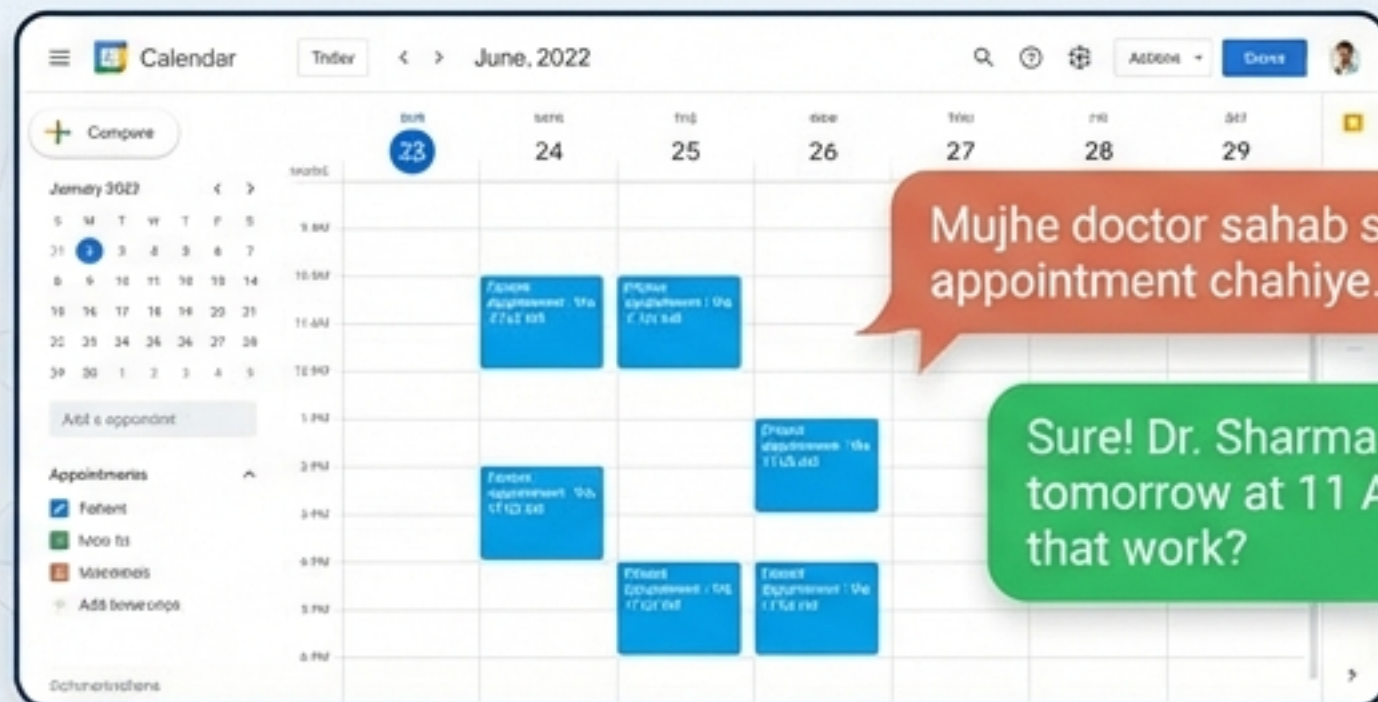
Calendar

Tndey

June, 2022

Addtons

Done

Compose

Jenury 2022

| S | M | T | W | T | F | S |
|---|---|---|---|---|---|---|
| 31 | 2 | 3 | 4 | 5 | 6 | 7 |
| 8 | 9 | 10 | 11 | 12 | 13 | 14 |
| 15 | 16 | 17 | 18 | 19 | 20 | 21 |
| 22 | 23 | 24 | 25 | 26 | 27 | 28 |
| 29 | 30 | 1 | 2 | 3 | 4 | 5 |

Add a apponiont

Appointmenis

Fatient

Moo fis

Macceoeis

Add tenveops

Ochunetindtens

23

24

25

26

27

28

29

9 AM

10 AM

11 AM

12 PM

1 PM

2 PM

3 PM

4 PM

5 PM

6 PM

Mujhe doctor sahab s
appointment chahiye.

Sure! Dr. Sharma
tomorrow at 11 A
that work?